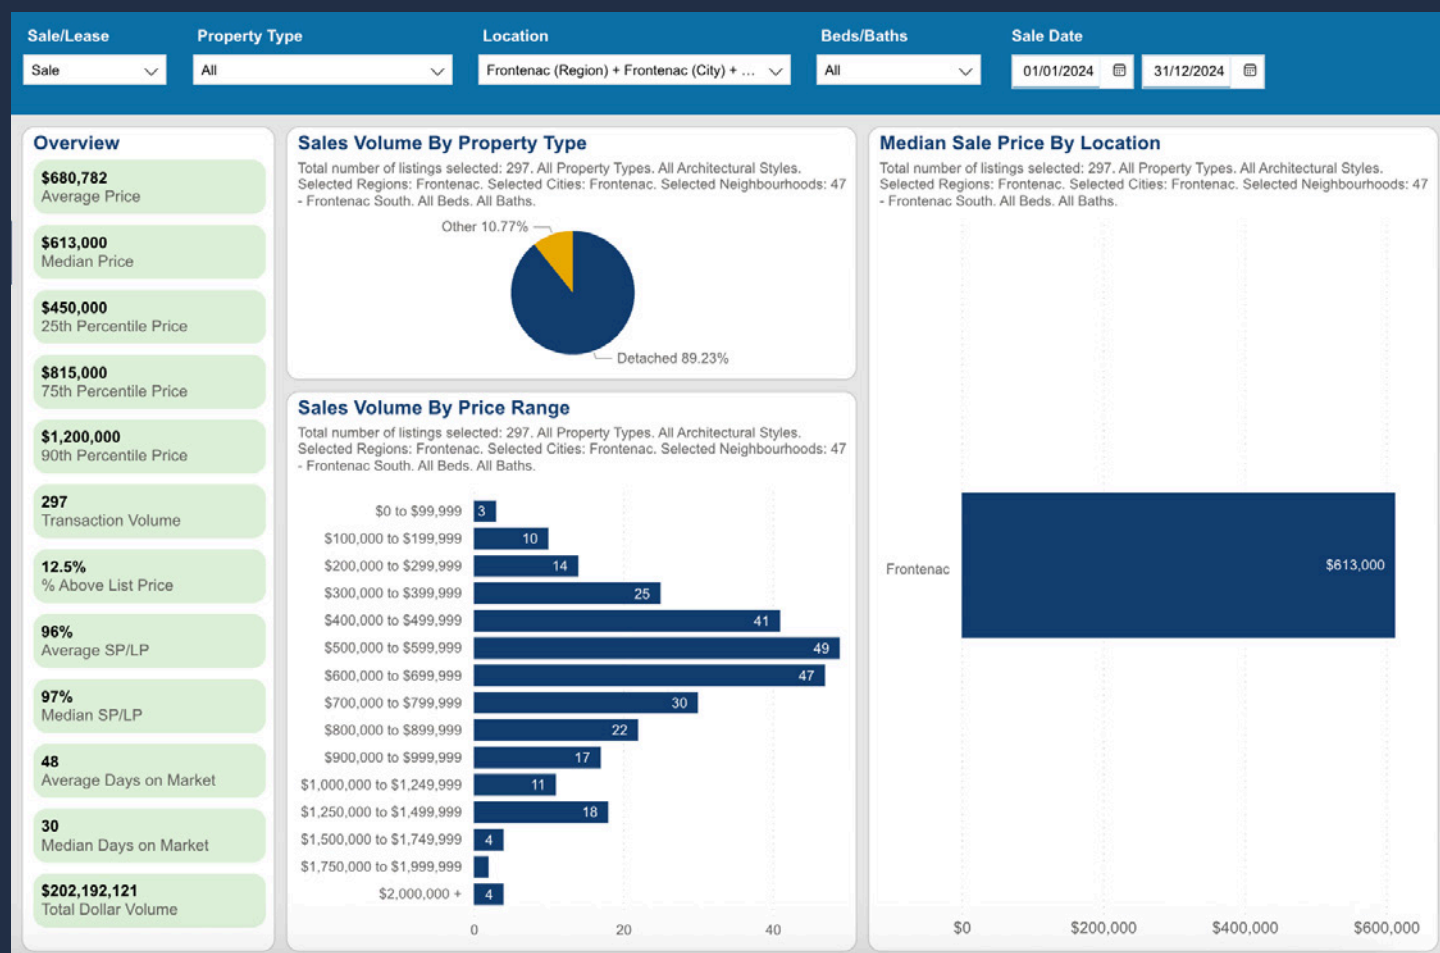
Sale/Lease
Sale

Property Type
All

Location
Frontenac (Region) + Frontenac (City) + ...

Beds/Baths
All

Sale Date
01/01/2024
31/12/2024

Overview

$680,782
Average Price

$613,000
Median Price

$450,000
25th Percentile Price

$815,000
75th Percentile Price

$1,200,000
90th Percentile Price

297
Transaction Volume

12.5%
% Above List Price

96%
Average SP/LP

97%
Median SP/LP

48
Average Days on Market

30
Median Days on Market

$202,192,121
Total Dollar Volume

Sales Volume By Property Type

Total number of listings selected: 297. All Property Types. All Architectural Styles. Selected Regions: Frontenac. Selected Cities: Frontenac. Selected Neighbourhoods: 47 - Frontenac South. All Beds. All Baths.

Other 10.77%
Detached 89.23%

Sales Volume By Price Range

Total number of listings selected: 297. All Property Types. All Architectural Styles. Selected Regions: Frontenac. Selected Cities: Frontenac. Selected Neighbourhoods: 47 - Frontenac South. All Beds. All Baths.

| Price Range | Count |
|---|---|
| $0 to $99,999 | 3 |
| $100,000 to $199,999 | 10 |
| $200,000 to $299,999 | 14 |
| $300,000 to $399,999 | 25 |
| $400,000 to $499,999 | 41 |
| $500,000 to $599,999 | 49 |
| $600,000 to $699,999 | 47 |
| $700,000 to $799,999 | 30 |
| $800,000 to $899,999 | 22 |
| $900,000 to $999,999 | 17 |
| $1,000,000 to $1,249,999 | 11 |
| $1,250,000 to $1,499,999 | 18 |
| $1,500,000 to $1,749,999 | 4 |
| $1,750,000 to $1,999,999 | |
| $2,000,000 + | 4 |

0
20
40

Median Sale Price By Location

Total number of listings selected: 297. All Property Types. All Architectural Styles. Selected Regions: Frontenac. Selected Cities: Frontenac. Selected Neighbourhoods: 47 - Frontenac South. All Beds. All Baths.

Frontenac
$613,000

$0
$200,000
$400,000
$600,000